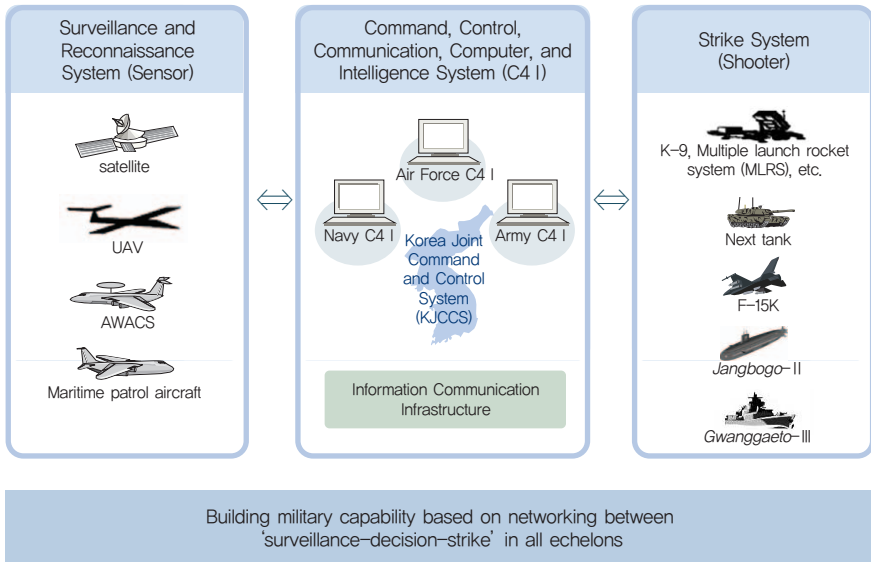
Surveillance and Reconnaissance System (Sensor)

satellite

UAV

AWACS

Maritime patrol aircraft

Command, Control, Communication, Computer, and Intelligence System (C4 I)

Air Force C4 I

Navy C4 I

Army C4 I

Korea Joint Command and Control System (KJCCS)

Information Communication Infrastructure

Strike System (Shooter)

K-9, Multiple launch rocket system (MLRS), etc.

Next tank

F-15K

Jangbogo-II

Gwanggaeto-III

Building military capability based on networking between 'surveillance-decision-strike' in all echelons